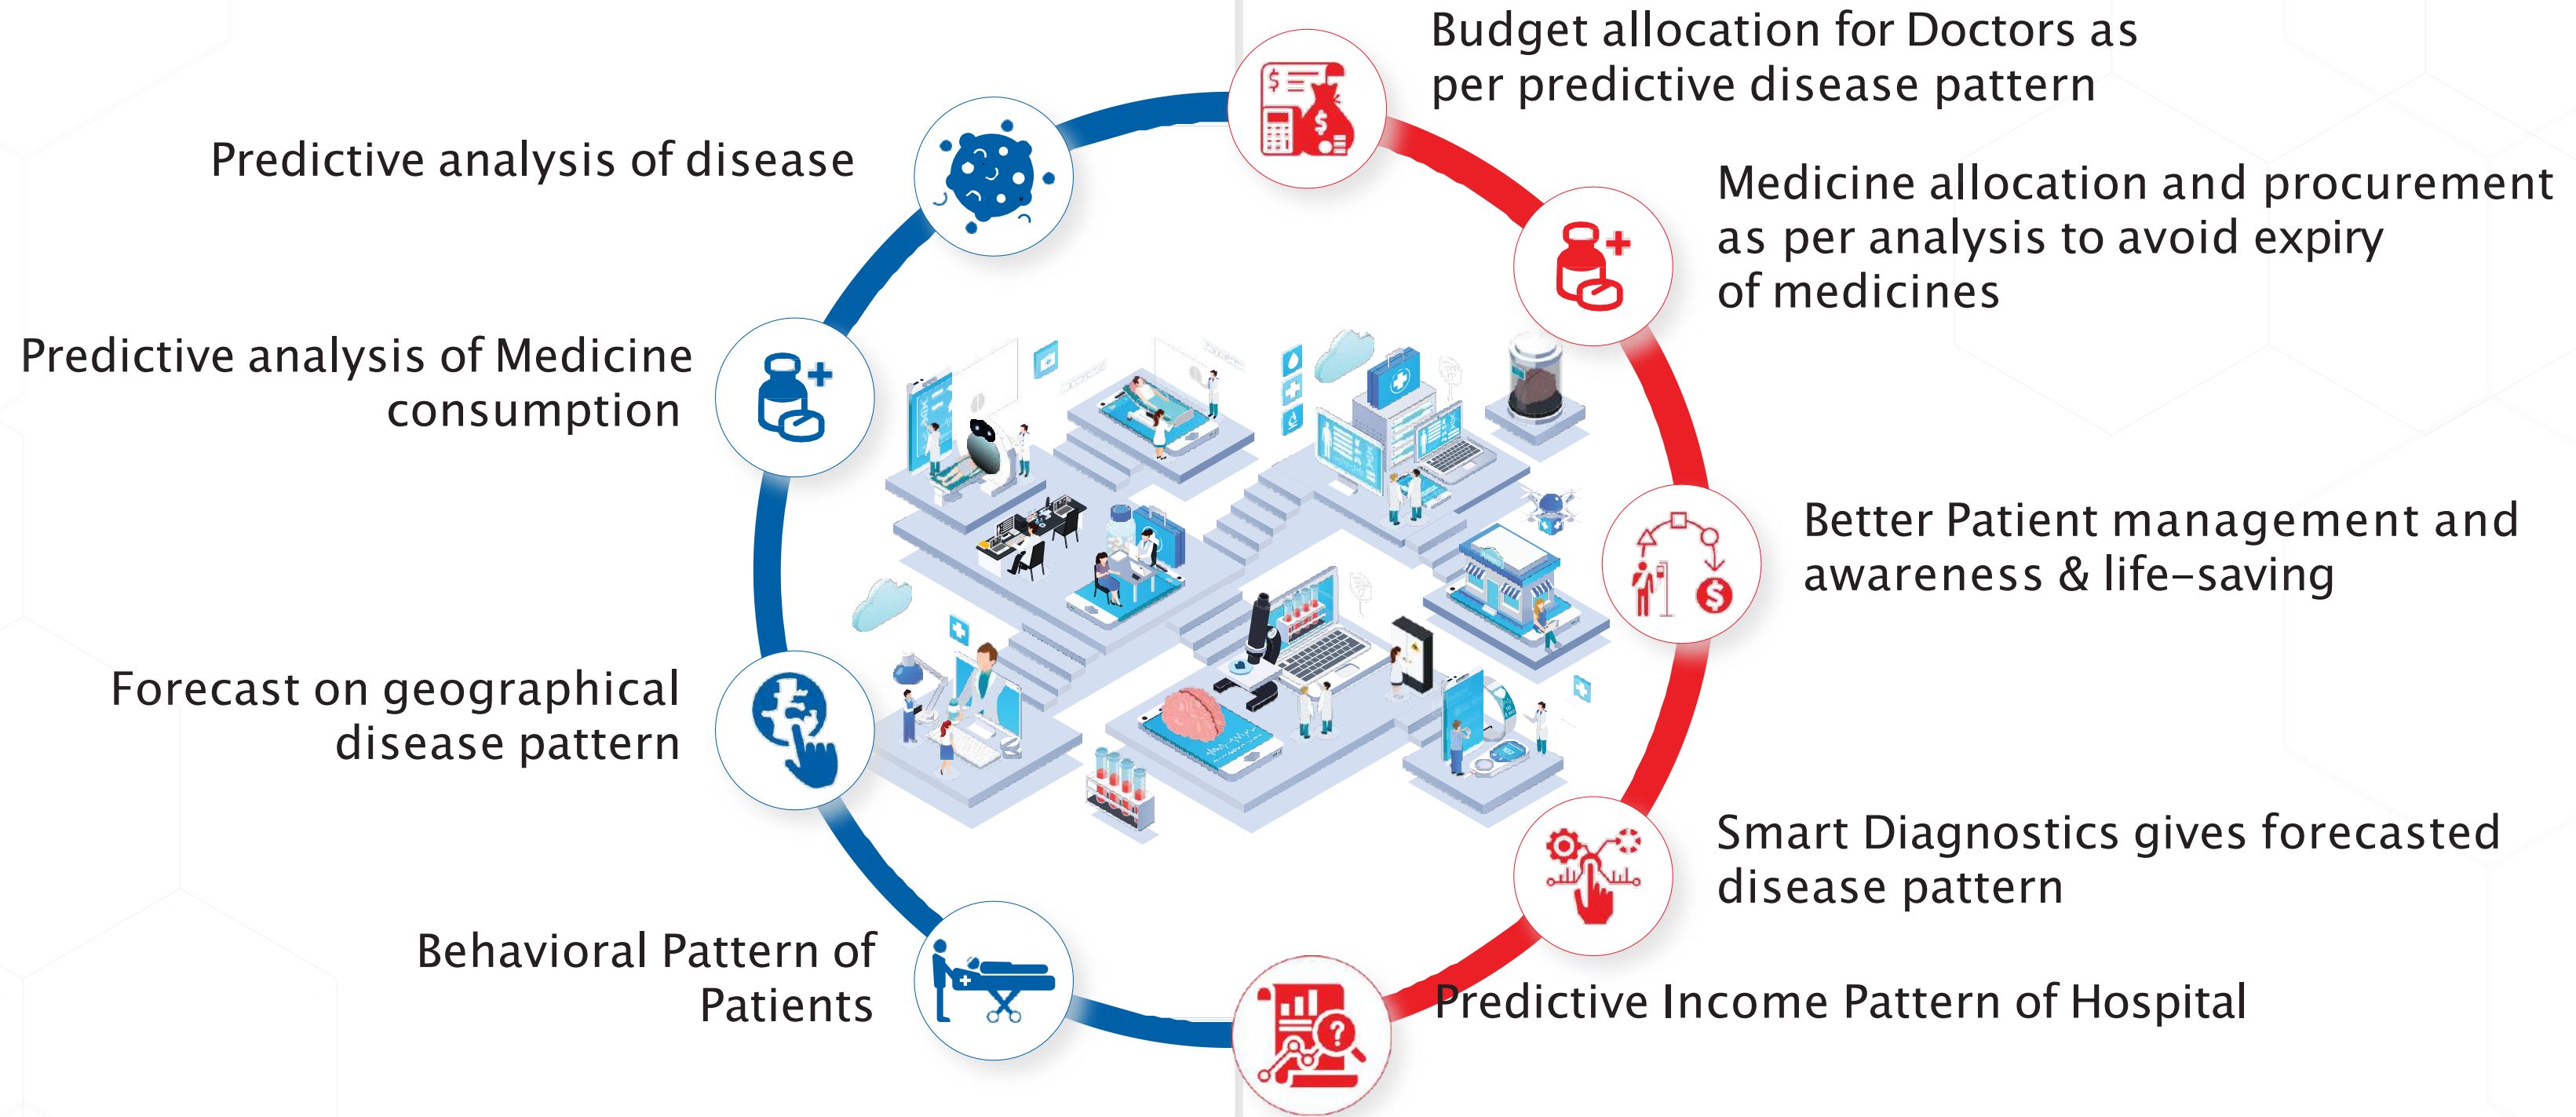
Predictive analysis of disease

Predictive analysis of Medicine consumption

Forecast on geographical disease pattern

Behavioral Pattern of Patients

Budget allocation for Doctors as per predictive disease pattern

Medicine allocation and procurement as per analysis to avoid expiry of medicines

Better Patient management and awareness & life-saving

Smart Diagnostics gives forecasted disease pattern

Predictive Income Pattern of Hospital